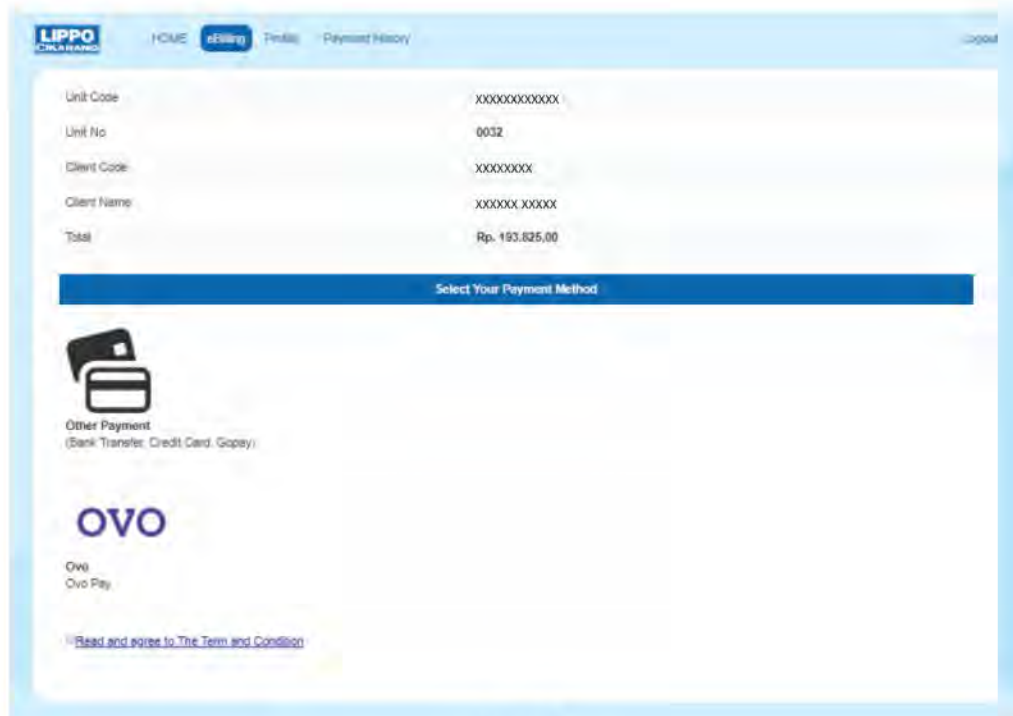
LIPPO CIKARANG

HOME eBilling Profile Payment History Logout

| Unit Code | XXXXXXXXXXXX |
|---|---|
| Unit No | 0032 |
| Client Code | XXXXXXXX |
| Client Name | XXXXXX XXXXX |
| Total | Rp. 193.825,00 |

Select Your Payment Method

Other Payment
(Bank Transfer, Credit Card, Gopay)

OVO

Ovo
Ovo Pay

Read and agree to The Term and Condition